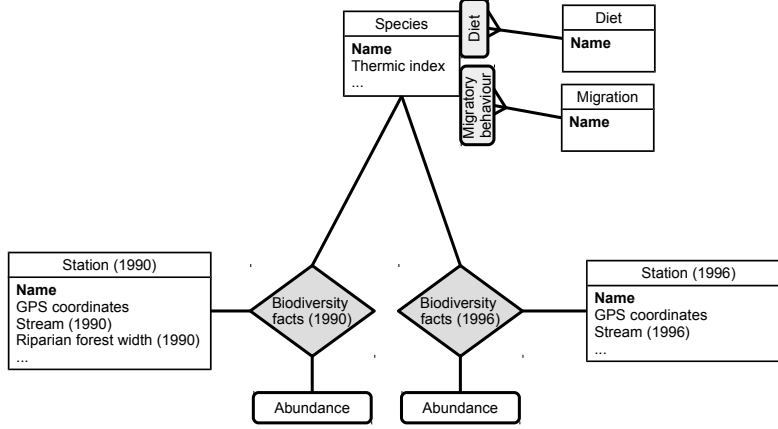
Species
Name
Thermic index
...

Diet

Diet
Name

Migratory behaviour

Migration
Name

Station (1990)
Name
GPS coordinates
Stream (1990)
Riparian forest width (1990)
...

Biodiversity facts (1990)

Biodiversity facts (1996)

Station (1996)
Name
GPS coordinates
Stream (1996)
...

Abundance

Abundance